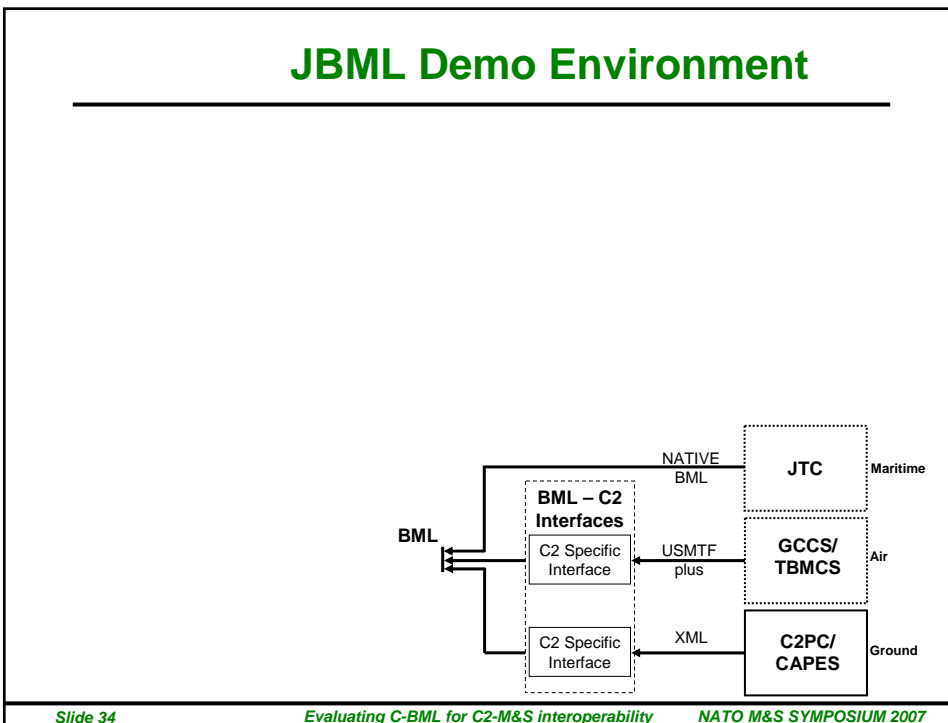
JBML Demo Environment

NATIVE BML

JTC

Maritime

BML – C2 Interfaces

BML

C2 Specific Interface

USMTF plus

GCCS/ TBMCS

Air

C2 Specific Interface

XML

C2PC/ CAPES

Ground

Slide 34

Evaluating C-BML for C2-M&S interoperability

NATO M&S SYMPOSIUM 2007